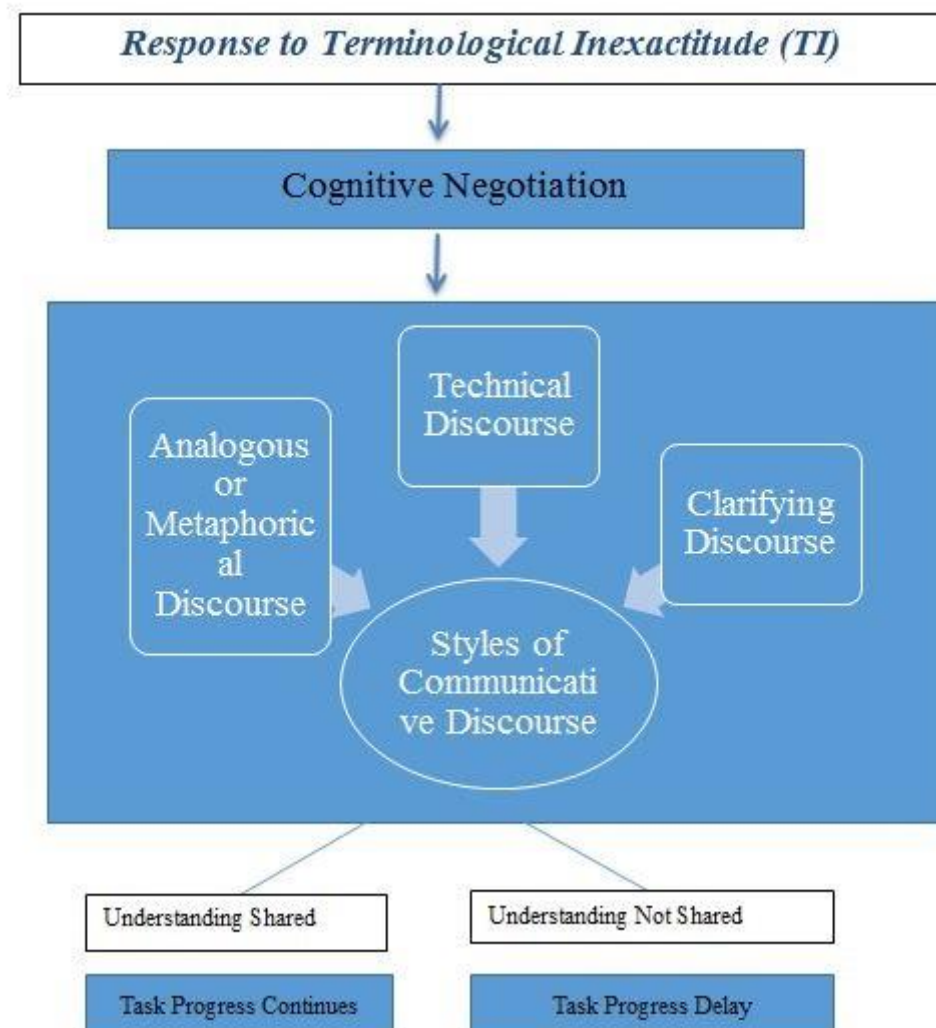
*Response to Terminological Inexactitude (TI)*

Cognitive Negotiation

Technical Discourse

Analogous or Metaphorical Discourse

Clarifying Discourse

Styles of Communicative Discourse

Understanding Shared

Understanding Not Shared

Task Progress Continues

Task Progress Delay